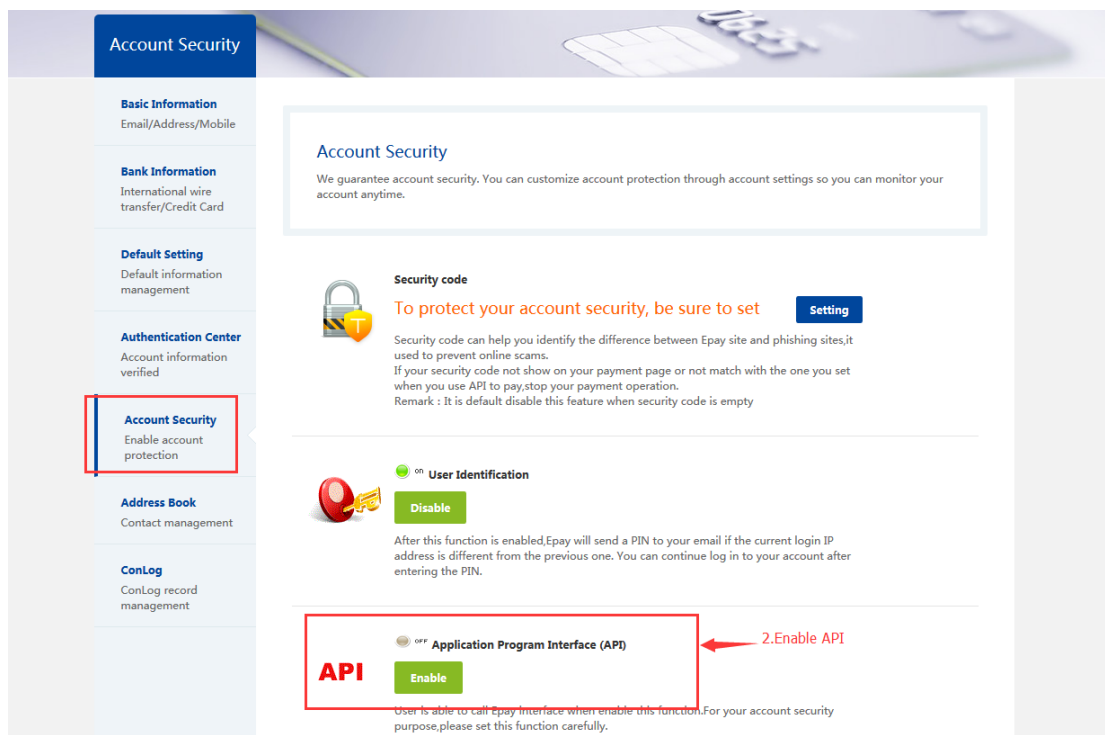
Account Security

Basic Information
Email/Address/Mobile

Bank Information
International wire transfer/Credit Card

Default Setting
Default information management

Authentication Center
Account information verified

Account Security
Enable account protection

Address Book
Contact management

ConLog
ConLog record management

Account Security
We guarantee account security. You can customize account protection through account settings so you can monitor your account anytime.

Security code
To protect your account security, be sure to set
Setting
Security code can help you identify the difference between Epay site and phishing sites,it used to prevent online scams.
If your security code not show on your payment page or not match with the one you set when you use API to pay,stop your payment operation.
Remark : It is default disable this feature when security code is empty

on User Identification
Disable
After this function is enabled,Epay will send a PIN to your email if the current login IP address is different from the previous one. You can continue log in to your account after entering the PIN.

OFF Application Program Interface (API)
2.Enable API
API
Enable
User is able to call Epay Interface when enable this function.For your account security purpose,please set this function carefully.